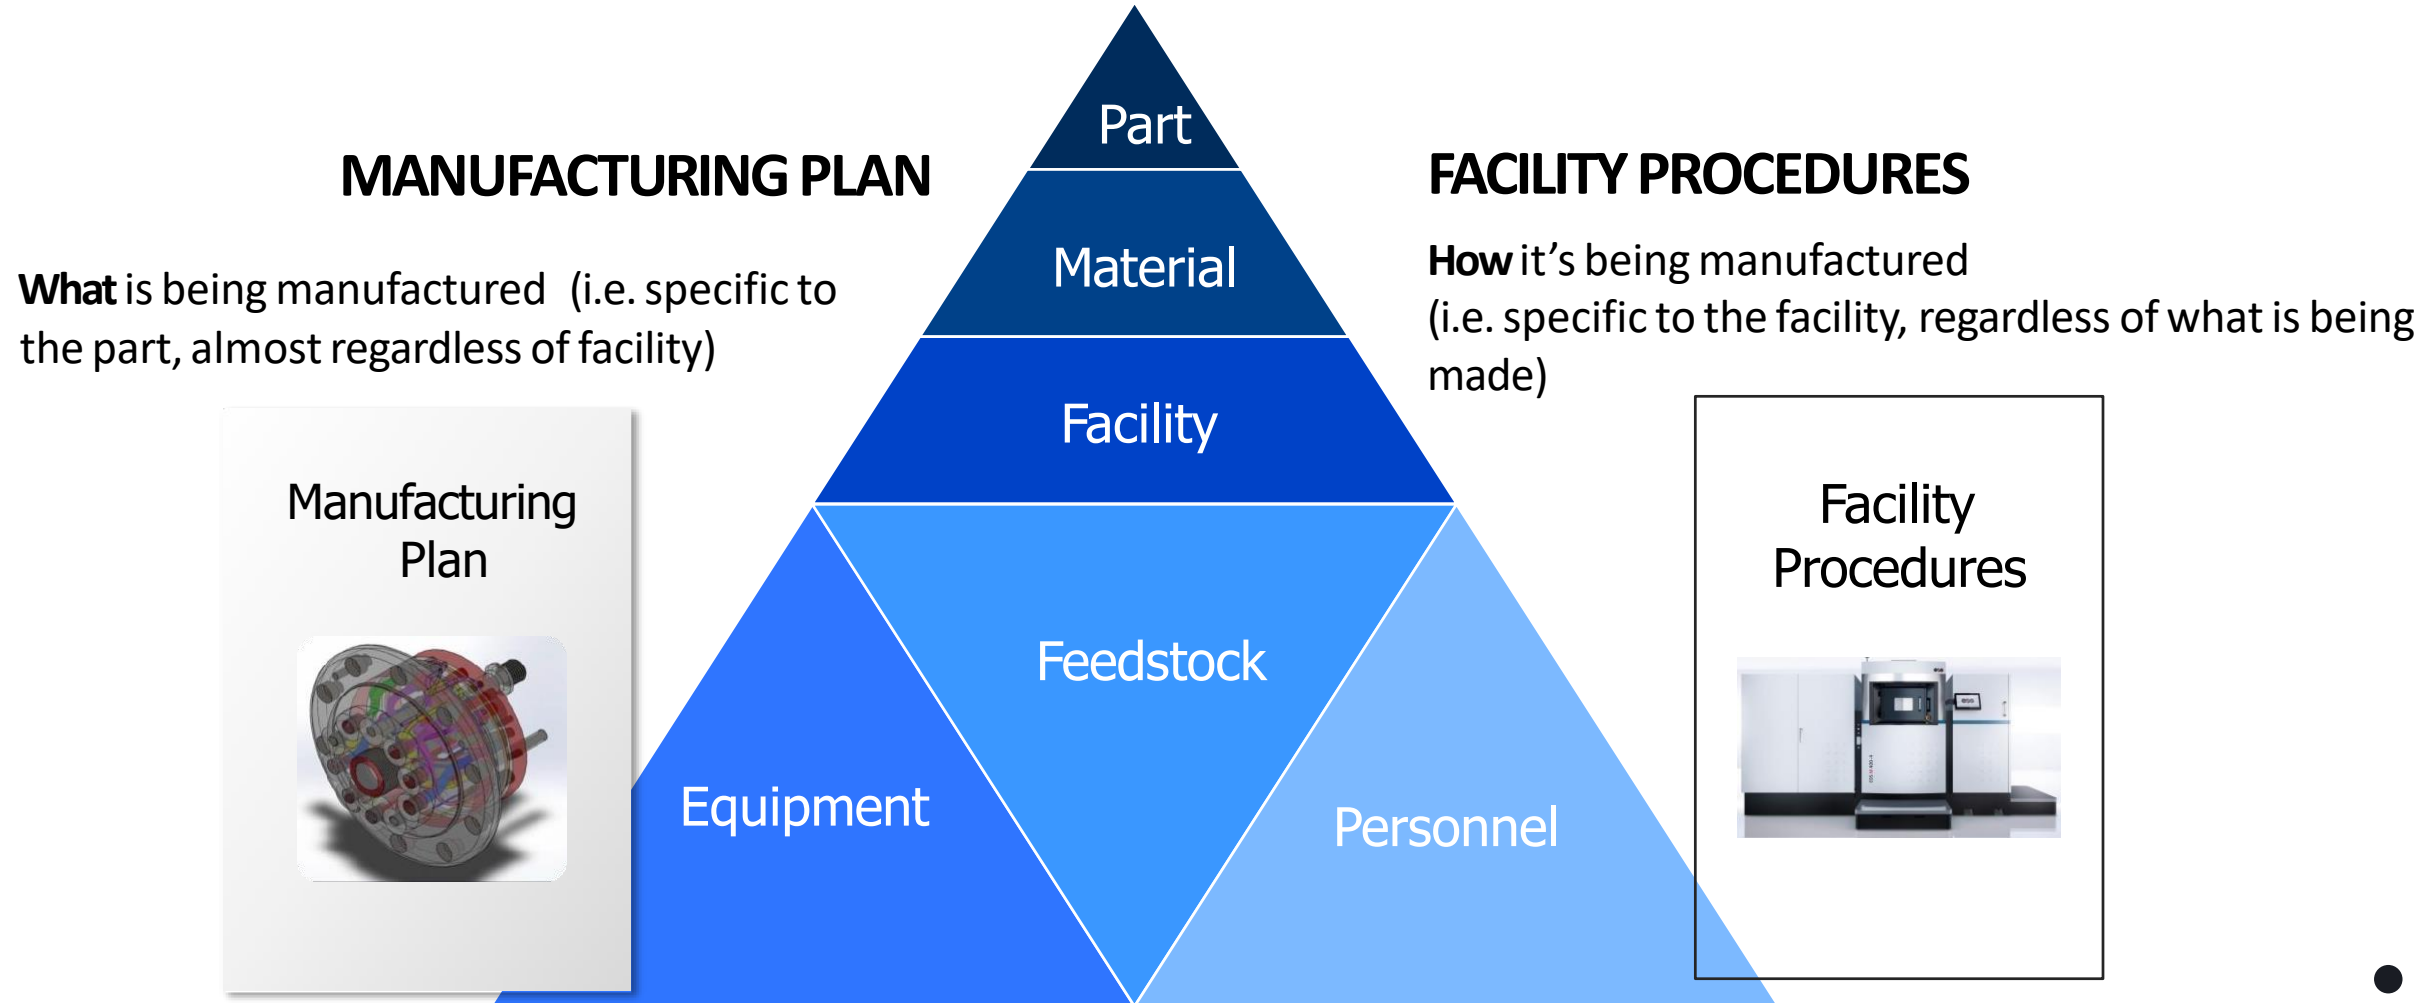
MANUFACTURING PLAN

What is being manufactured (i.e. specific to the part, almost regardless of facility)

Manufacturing Plan

Part

Material

Facility

Feedstock

Equipment

Personnel

FACILITY PROCEDURES

How it's being manufactured (i.e. specific to the facility, regardless of what is being made)

Facility Procedures